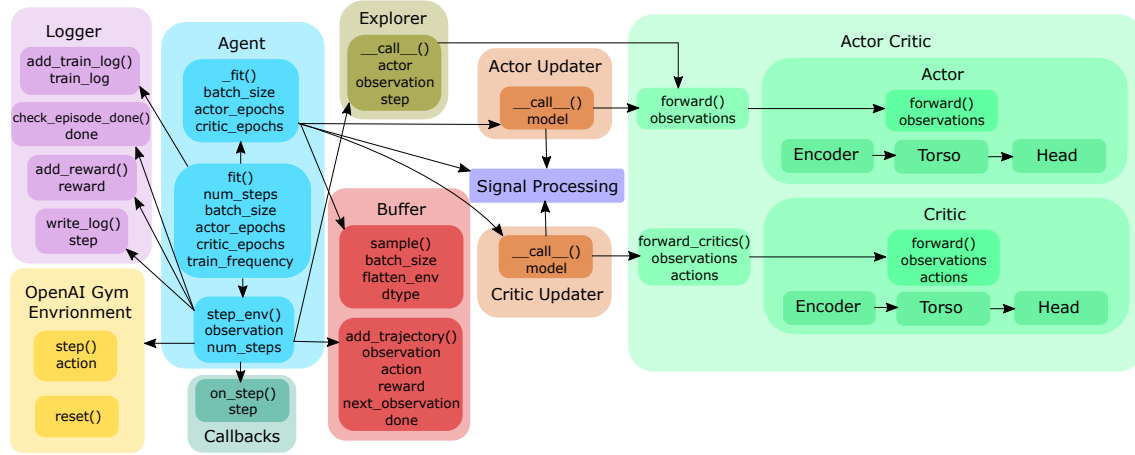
Logger

add_train_log()
train_log

check_episode_done()
done

add_reward()
reward

write_log()
step

OpenAI Gym
Envrionment

step()
action

reset()

Agent

_fit()
batch_size
actor_epochs
critic_epochs

fit()
num_steps
batch_size
actor_epochs
critic_epochs
train_frequency

step_env()
observation
num_steps

on_step()
step

Callbacks

Explorer

__call__()
actor
observation
step

Buffer

sample()
batch_size
flatten_env
dtype

add_trajectory()
observation
action
reward
next_observation
done

Actor Updater

__call__()
model

Signal Processing

__call__()
model

Critic Updater

Actor Critic

forward()
observations

Actor

forward()
observations

Encoder

Torso

Head

forward_critics()
observations
actions

Critic

forward()
observations
actions

Encoder

Torso

Head